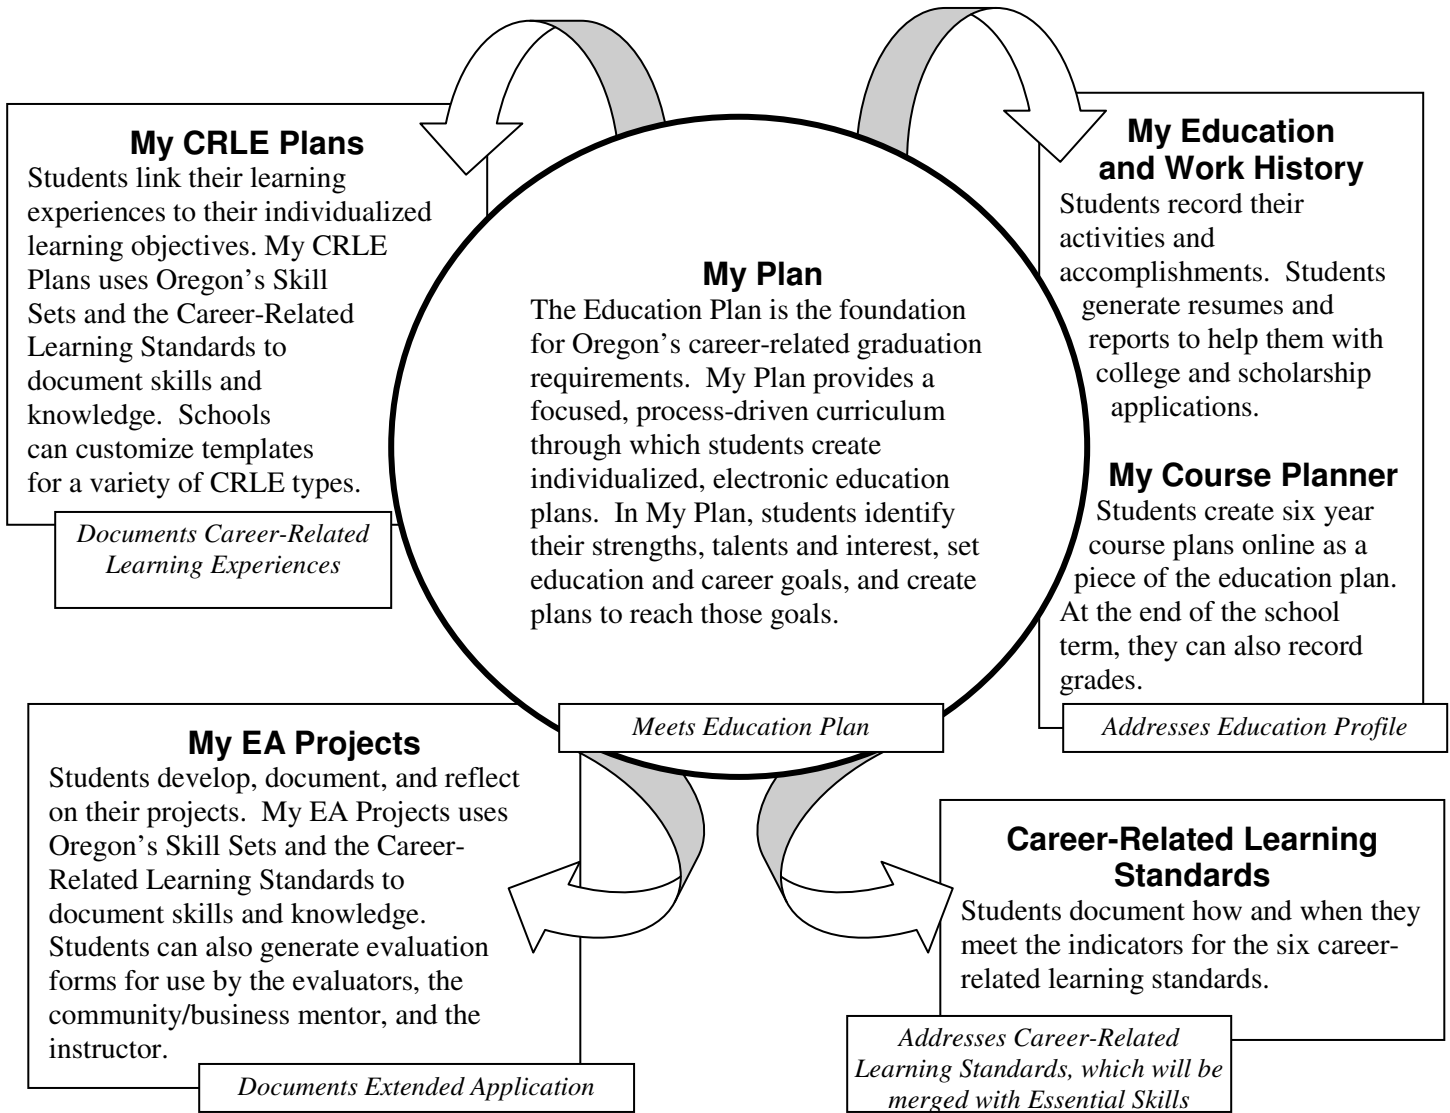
**My CRLE Plans**

Students link their learning experiences to their individualized learning objectives. My CRLE Plans uses Oregon's Skill Sets and the Career-Related Learning Standards to document skills and knowledge. Schools can customize templates for a variety of CRLE types.

*Documents Career-Related Learning Experiences*

**My Plan**

The Education Plan is the foundation for Oregon's career-related graduation requirements. My Plan provides a focused, process-driven curriculum through which students create individualized, electronic education plans. In My Plan, students identify their strengths, talents and interest, set education and career goals, and create plans to reach those goals.

*Meets Education Plan*

**My Education and Work History**

Students record their activities and accomplishments. Students generate resumes and reports to help them with college and scholarship applications.

**My Course Planner**

Students create six year course plans online as a piece of the education plan. At the end of the school term, they can also record grades.

*Addresses Education Profile*

**My EA Projects**

Students develop, document, and reflect on their projects. My EA Projects uses Oregon's Skill Sets and the Career-Related Learning Standards to document skills and knowledge. Students can also generate evaluation forms for use by the evaluators, the community/business mentor, and the instructor.

*Documents Extended Application*

**Career-Related Learning Standards**

Students document how and when they meet the indicators for the six career-related learning standards.

*Addresses Career-Related Learning Standards, which will be merged with Essential Skills*